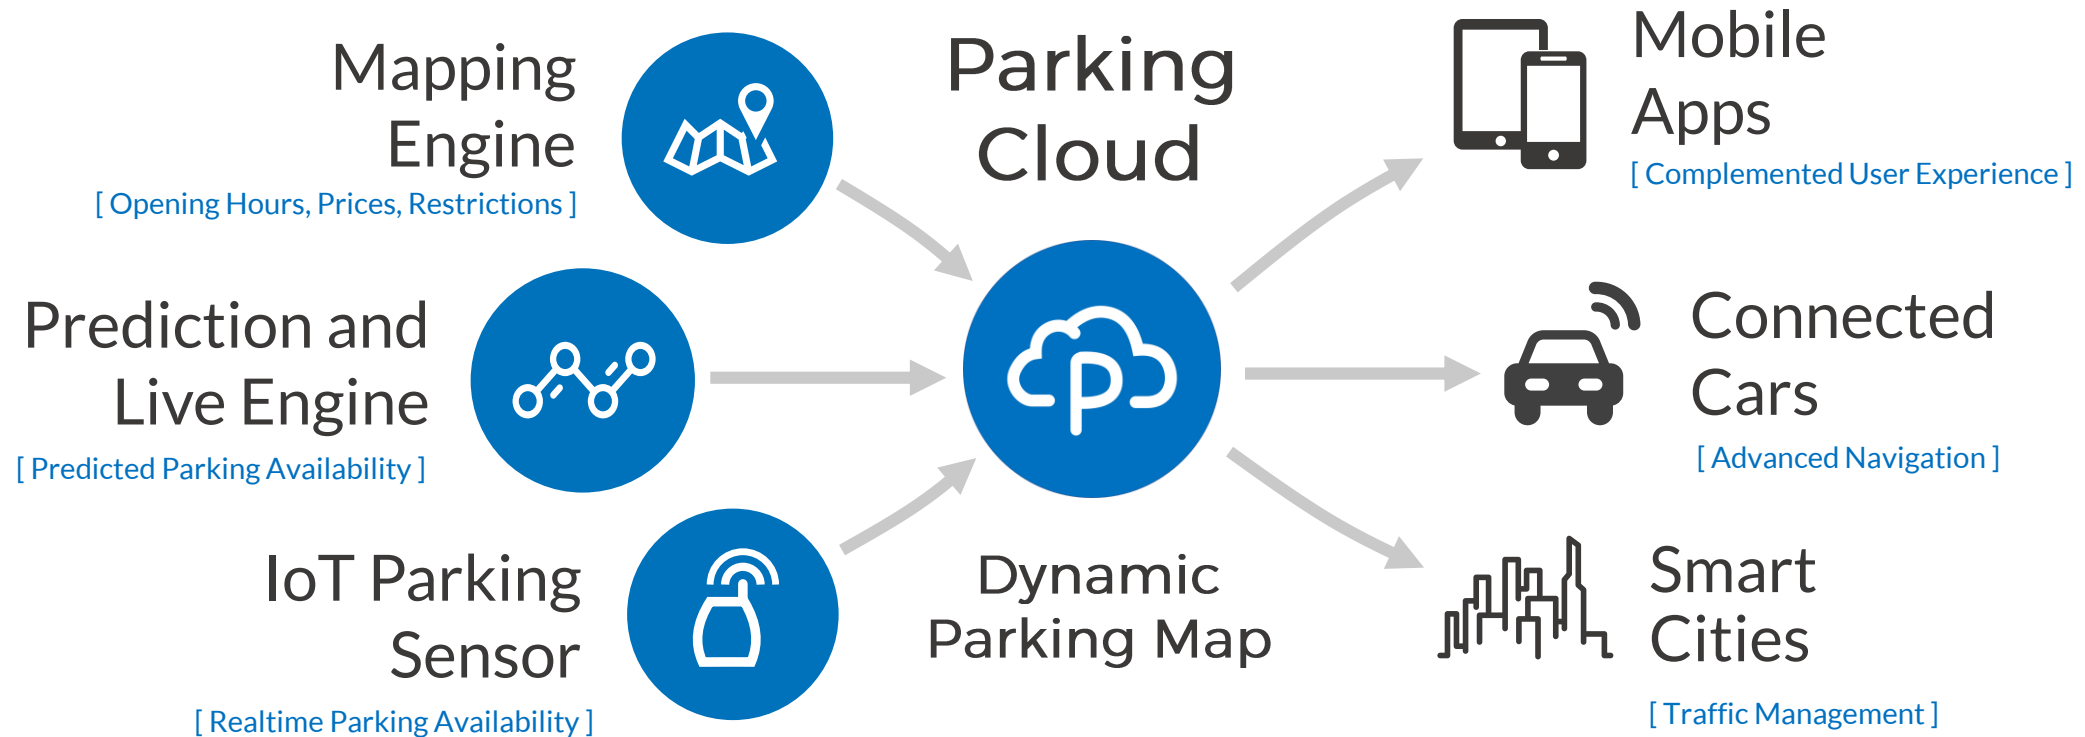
Mapping Engine
[ Opening Hours, Prices, Restrictions ]

Prediction and Live Engine
[ Predicted Parking Availability ]

IoT Parking Sensor
[ Realtime Parking Availability ]

Parking Cloud

P

Dynamic Parking Map

Mobile Apps
[ Complemented User Experience ]

Connected Cars
[ Advanced Navigation ]

Smart Cities
[ Traffic Management ]